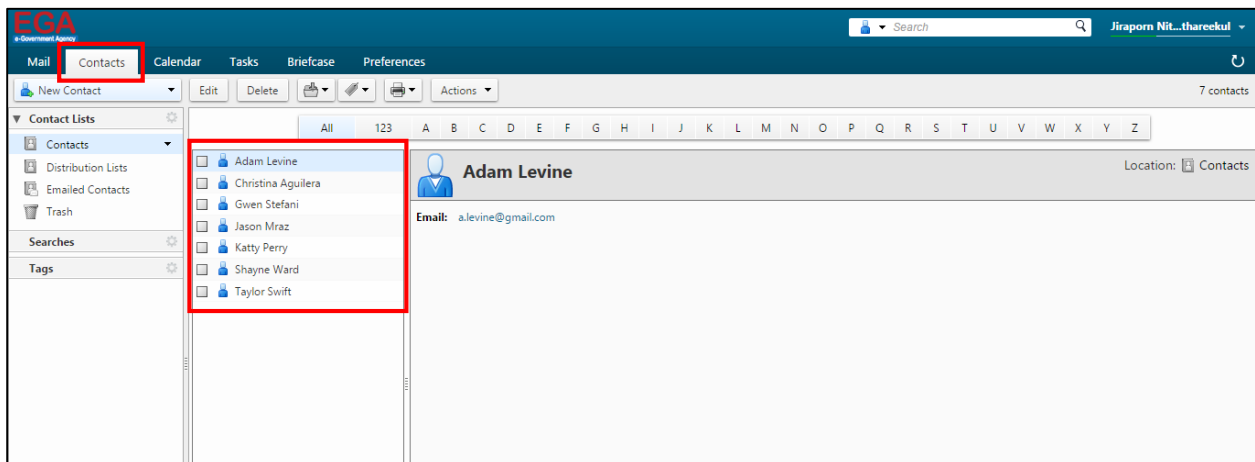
EGA
e-Government Agency

Search

Jiraporn Nit...thareekul

Mail Contacts Calendar Tasks Briefcase Preferences

New Contact

Edit Delete Actions

7 contacts

Contact Lists

Contacts

Distribution Lists

Emailed Contacts

Trash

Searches

Tags

All 123 A B C D E F G H I J K L M N O P Q R S T U V W X Y Z

Adam Levine
Christina Aguilera
Gwen Stefani
Jason Mraz
Katty Perry
Shayne Ward
Taylor Swift

Adam Levine

Location: Contacts

Email: a.levine@gmail.com